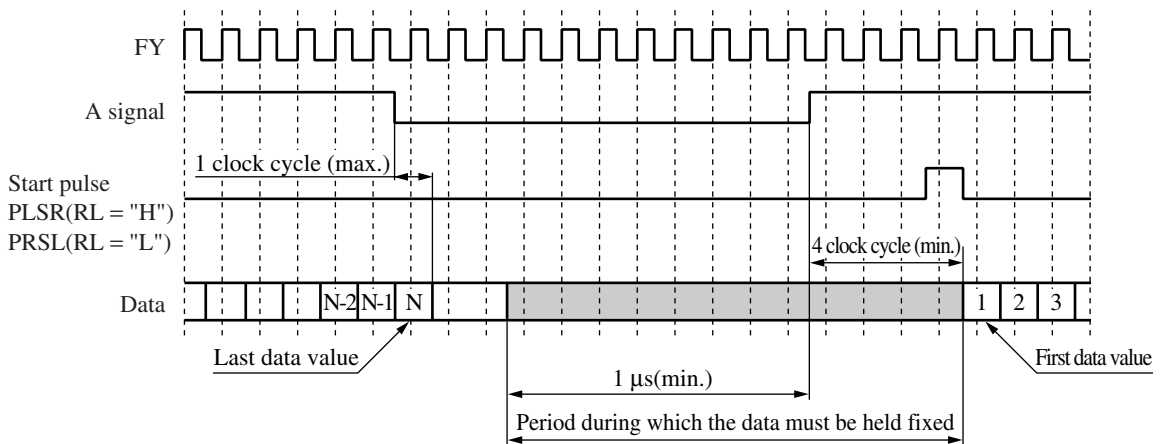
FY

A signal

1 clock cycle (max.)

Start pulse
PLSR(RL = "H")
PRSL(RL = "L")

4 clock cycle (min.)

Data

N-2 N-1 N

1 2 3

Last data value

First data value

1 μs(min.)

Period during which the data must be held fixed